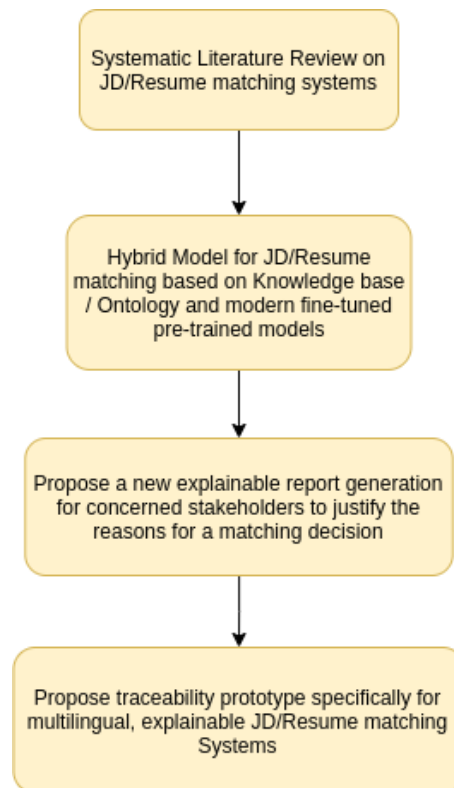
Systematic Literature Review on JD/Resume matching systems

Hybrid Model for JD/Resume matching based on Knowledge base / Ontology and modern fine-tuned pre-trained models

Propose a new explainable report generation for concerned stakeholders to justify the reasons for a matching decision

Propose traceability prototype specifically for multilingual, explainable JD/Resume matching Systems